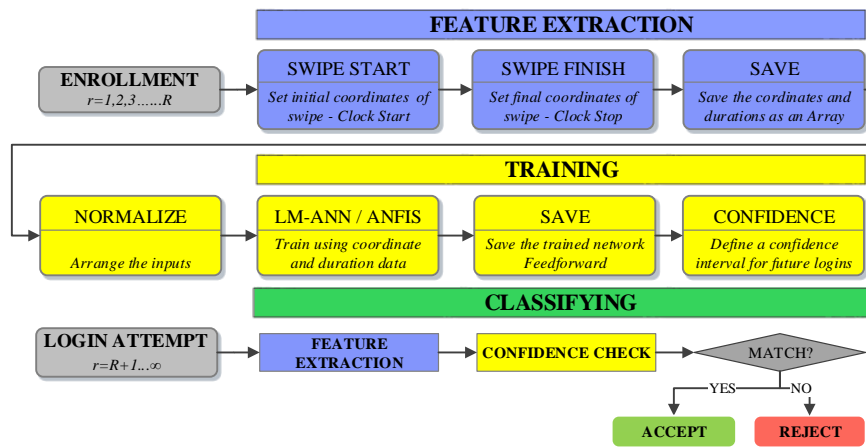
FEATURE EXTRACTION

ENROLLMENT
r=1,2,3……R

SWIPE START
Set initial coordinates of swipe - Clock Start

SWIPE FINISH
Set final coordinates of swipe - Clock Stop

SAVE
Save the cordinates and durations as an Array

TRAINING

NORMALIZE
Arrange the inputs

LM-ANN / ANFIS
Train using coordinate and duration data

SAVE
Save the trained network Feedforward

CONFIDENCE
Define a confidence interval for future logins

CLASSIFYING

LOGIN ATTEMPT
r=R+1...∞

FEATURE EXTRACTION

CONFIDENCE CHECK

MATCH?

YES

NO

ACCEPT

REJECT